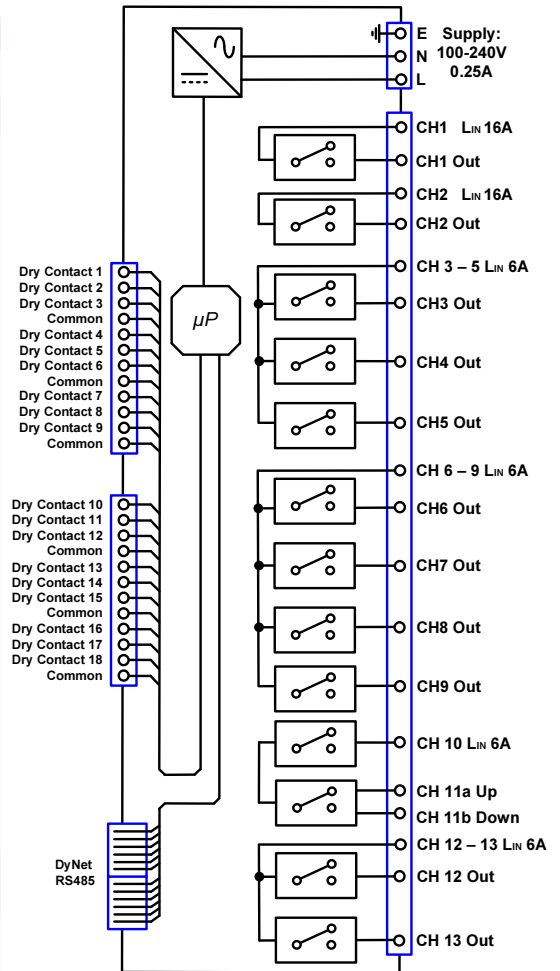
E Supply:
N 100-240V
L 0.25A

CH1 $L_{IN}$ 16A
CH1 Out
CH2 $L_{IN}$ 16A
CH2 Out
CH 3 – 5 $L_{IN}$ 6A
CH3 Out
CH4 Out
CH5 Out
CH 6 – 9 $L_{IN}$ 6A
CH6 Out
CH7 Out
CH8 Out
CH9 Out
CH 10 $L_{IN}$ 6A
CH 11a Up
CH 11b Down
CH 12 – 13 $L_{IN}$ 6A
CH 12 Out
CH 13 Out

$\mu P$

Dry Contact 1
Dry Contact 2
Dry Contact 3
Common
Dry Contact 4
Dry Contact 5
Dry Contact 6
Common
Dry Contact 7
Dry Contact 8
Dry Contact 9
Common

Dry Contact 10
Dry Contact 11
Dry Contact 12
Common
Dry Contact 13
Dry Contact 14
Dry Contact 15
Common
Dry Contact 16
Dry Contact 17
Dry Contact 18
Common

DyNet
RS485